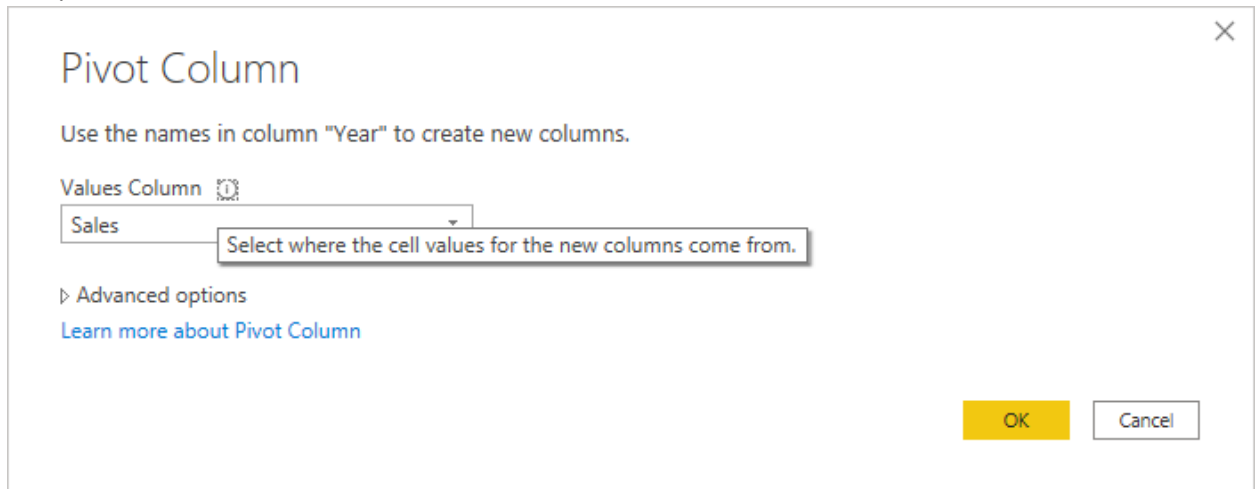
Pivot Column

Use the names in column "Year" to create new columns.

Values Column

Sales

Select where the cell values for the new columns come from.

Advanced options

Learn more about Pivot Column

OK

Cancel